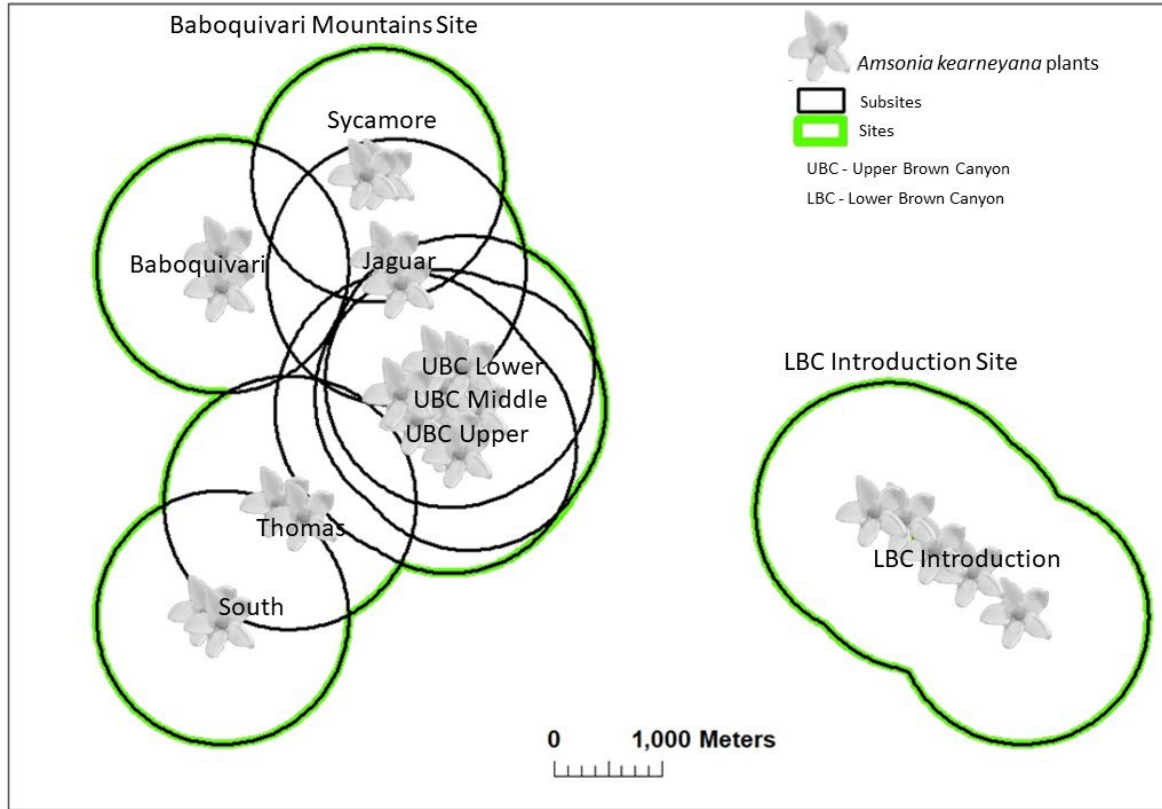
Baboquivari Mountains Site

Amsonia kearneyana plants
Subsites
Sites
UBC - Upper Brown Canyon
LBC - Lower Brown Canyon

Sycamore

Baboquivari

Jaguar

UBC Lower
UBC Middle
UBC Upper

LBC Introduction Site

Thomas

South

LBC Introduction

0 1,000 Meters